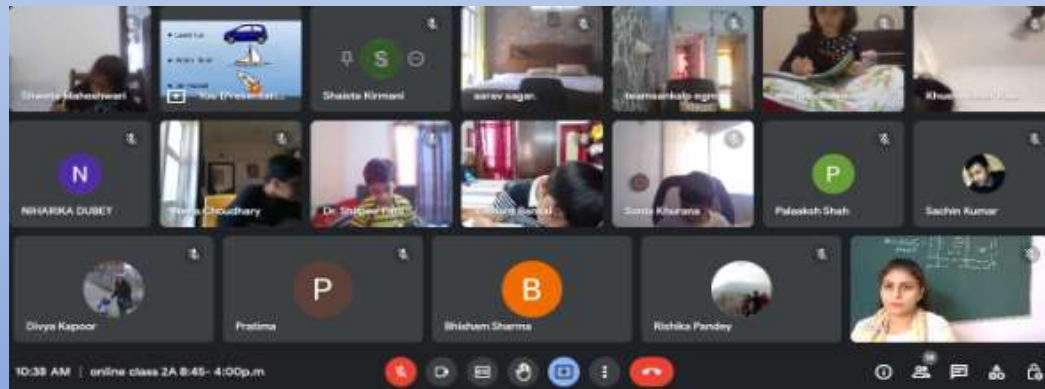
Shweta Maheshwari
• Land ta
• Water tra
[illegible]
You (Presentat...
S
Shaista Kirmani
sarav sagan
teamsankalp egm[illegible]
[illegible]
Khu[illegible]
N
NIHARIKA DUBEY
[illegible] Choudhary
Dr. Shipra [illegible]
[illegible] Bansal
Sonia Khurana
P
Palaakoh Shah
Sachin Kumar
Divya Kapoor
P
Pratima
B
Bhisham Sharma
Rishika Pandey
10:38 AM | online class 2A 8:45- 4:00p.m